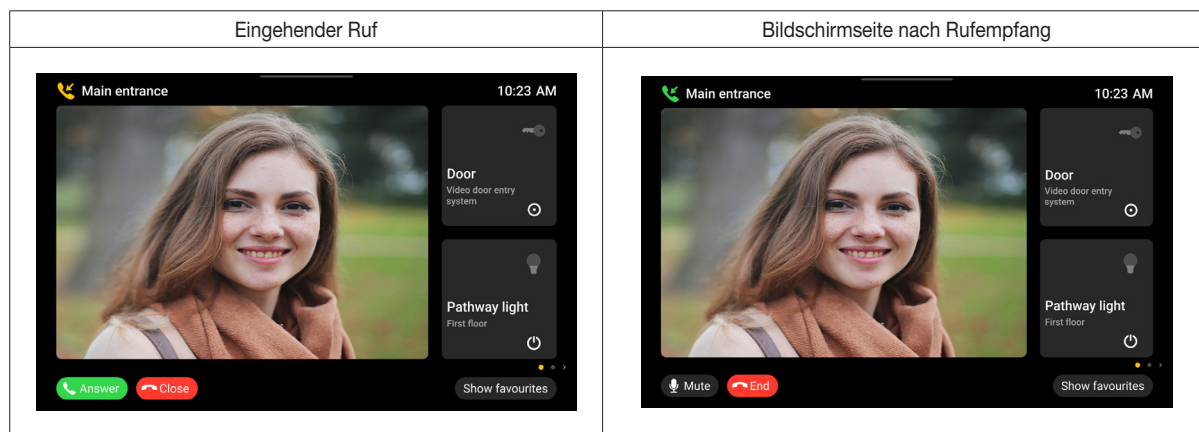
| Eingehender Ruf | Bildschirmseite nach Rufempfang |
|---|---|
| Main entrance 10:23 AM<br>Door<br>Video door entry system<br>Pathway light<br>First floor<br>Answer Close Show favourites | Main entrance 10:23 AM<br>Door<br>Video door entry system<br>Pathway light<br>First floor<br>Mute End Show favourites |